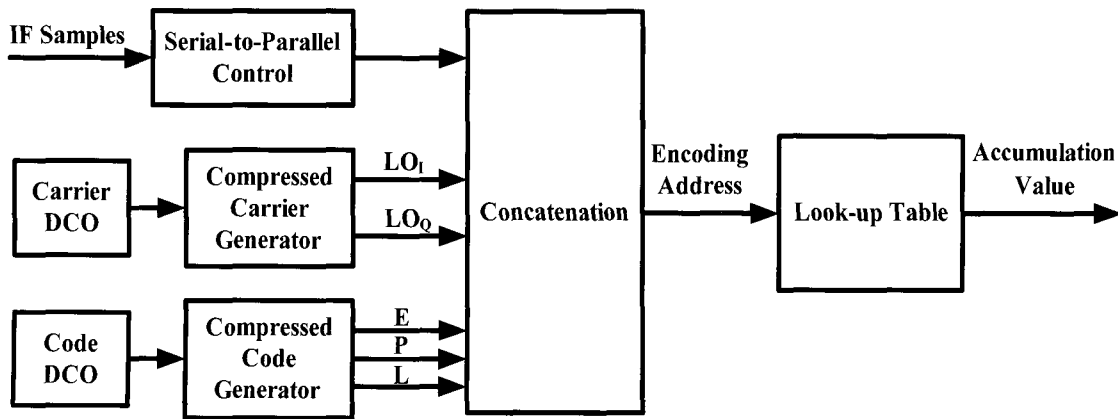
IF Samples

Serial-to-Parallel Control

Carrier DCO

Compressed Carrier Generator

$LO_I$

$LO_Q$

Code DCO

Compressed Code Generator

E

P

L

Concatenation

Encoding Address

Look-up Table

Accumulation Value